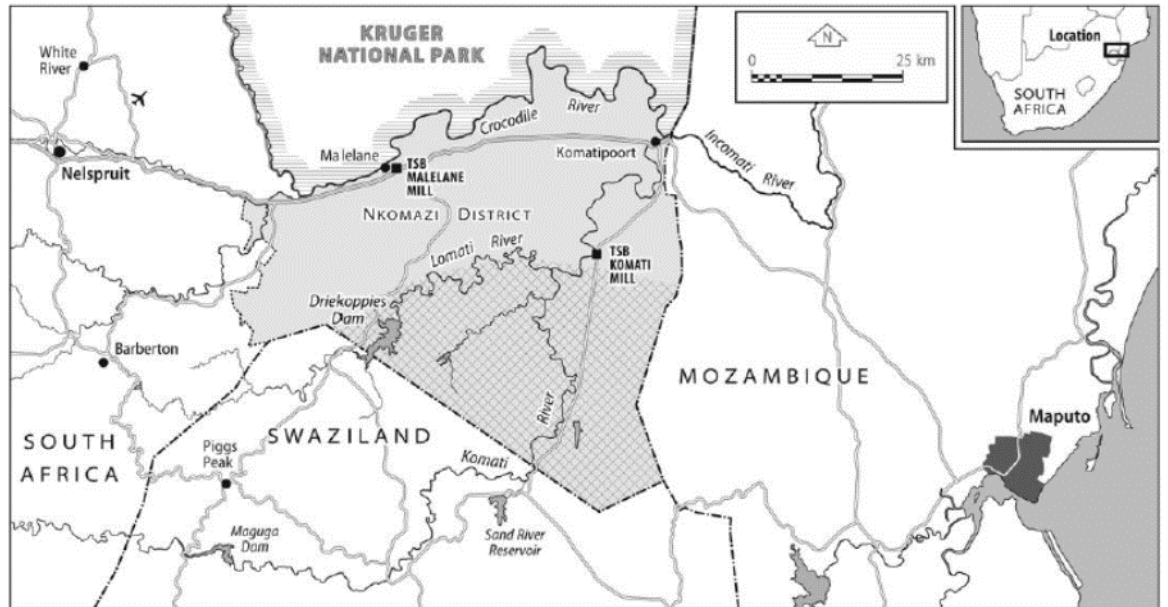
KRUGER NATIONAL PARK

N

0

25 km

Location

SOUTH AFRICA

White River

Nelspruit

Malelane

TSB MALELANE MILL

Crocodile River

Komatipoort

Incomati River

NKOMAZI DISTRICT

Lomati River

TSB KOMATI MILL

Driekoppies Dam

Barberton

MOZAMBIQUE

Maputo

SOUTH AFRICA

SWAZILAND

Piggs Peak

River

Komati

Maguga Dam

Sand River Reservoir